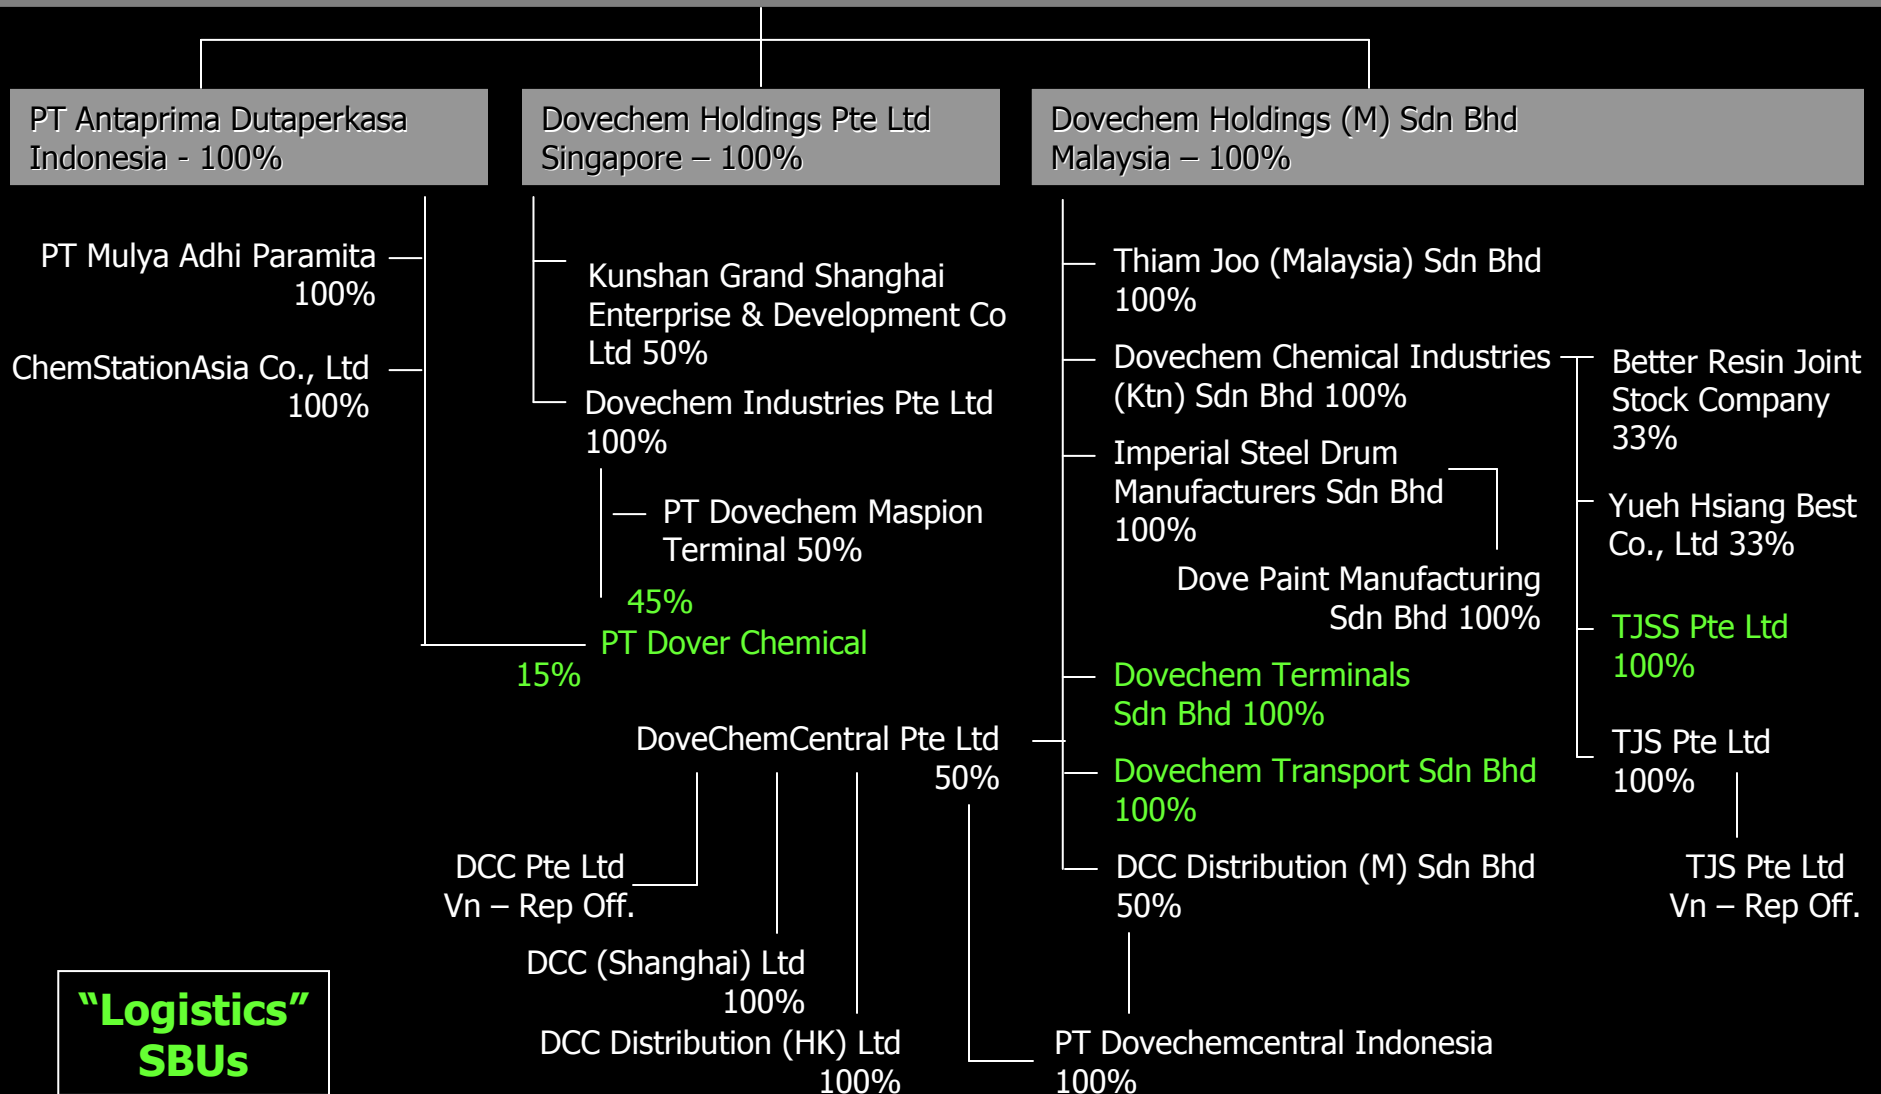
PT Antaprima Dutaperkasa Indonesia - 100%

Dovechem Holdings Pte Ltd Singapore – 100%

Dovechem Holdings (M) Sdn Bhd Malaysia – 100%

PT Mulya Adhi Paramita 100%

ChemStationAsia Co., Ltd 100%

Kunshan Grand Shanghai Enterprise & Development Co Ltd 50%

Dovechem Industries Pte Ltd 100%

PT Dovechem Maspion Terminal 50%

45%

PT Dover Chemical

15%

DoveChemCentral Pte Ltd 50%

DCC Pte Ltd Vn – Rep Off.

DCC (Shanghai) Ltd 100%

DCC Distribution (HK) Ltd 100%

Thiam Joo (Malaysia) Sdn Bhd 100%

Dovechem Chemical Industries (Ktn) Sdn Bhd 100%

Imperial Steel Drum Manufacturers Sdn Bhd 100%

Dove Paint Manufacturing Sdn Bhd 100%

Dovechem Terminals Sdn Bhd 100%

Dovechem Transport Sdn Bhd 100%

DCC Distribution (M) Sdn Bhd 50%

PT Dovechemcentral Indonesia 100%

Better Resin Joint Stock Company 33%

Yueh Hsiang Best Co., Ltd 33%

TJSS Pte Ltd 100%

TJS Pte Ltd 100%

TJS Pte Ltd Vn – Rep Off.

“Logistics” SBUs